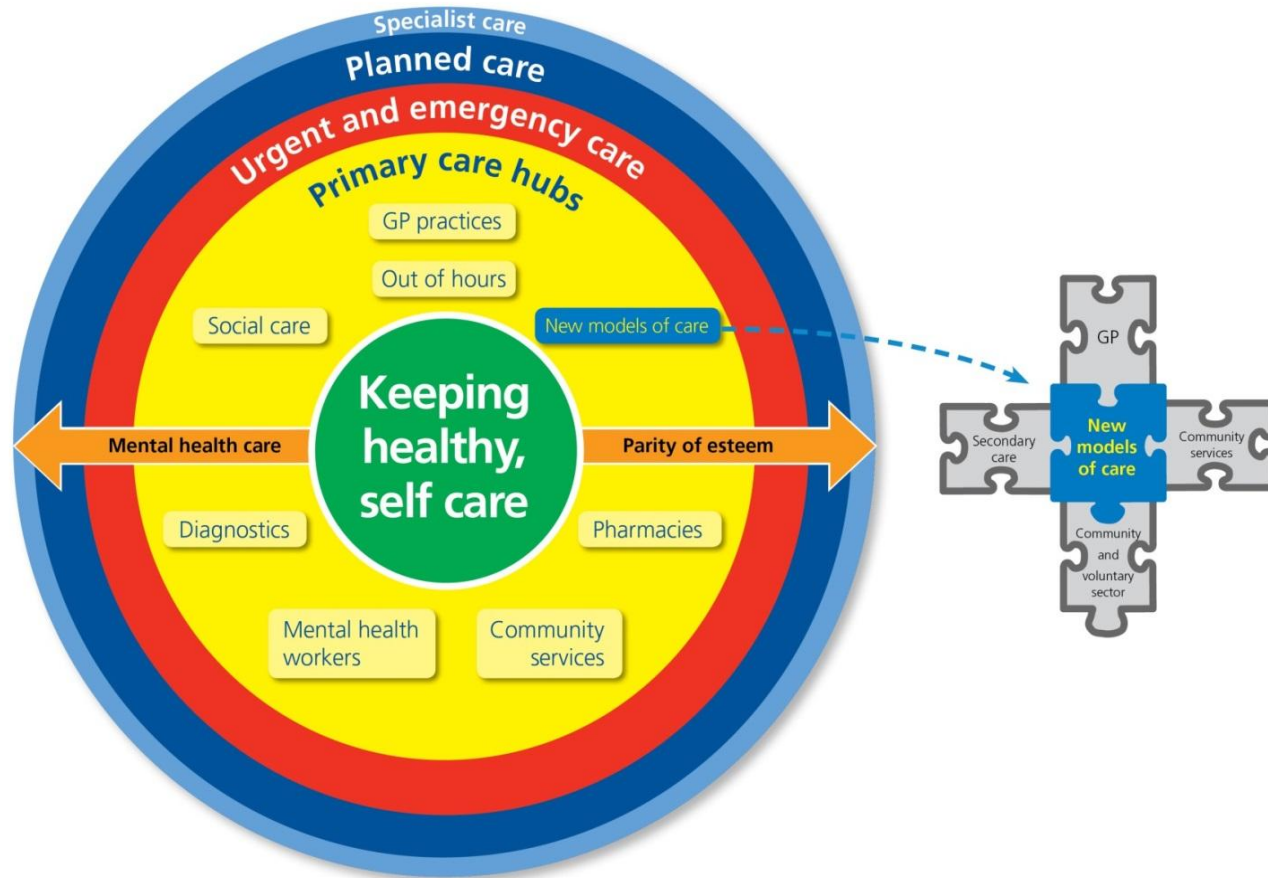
Specialist care

Planned care

Urgent and emergency care

Primary care hubs

GP practices

Out of hours

Social care

New models of care

Keeping healthy, self care

Mental health care

Parity of esteem

Diagnostics

Pharmacies

Mental health workers

Community services

GP

Secondary care

New models of care

Community services

Community and voluntary sector